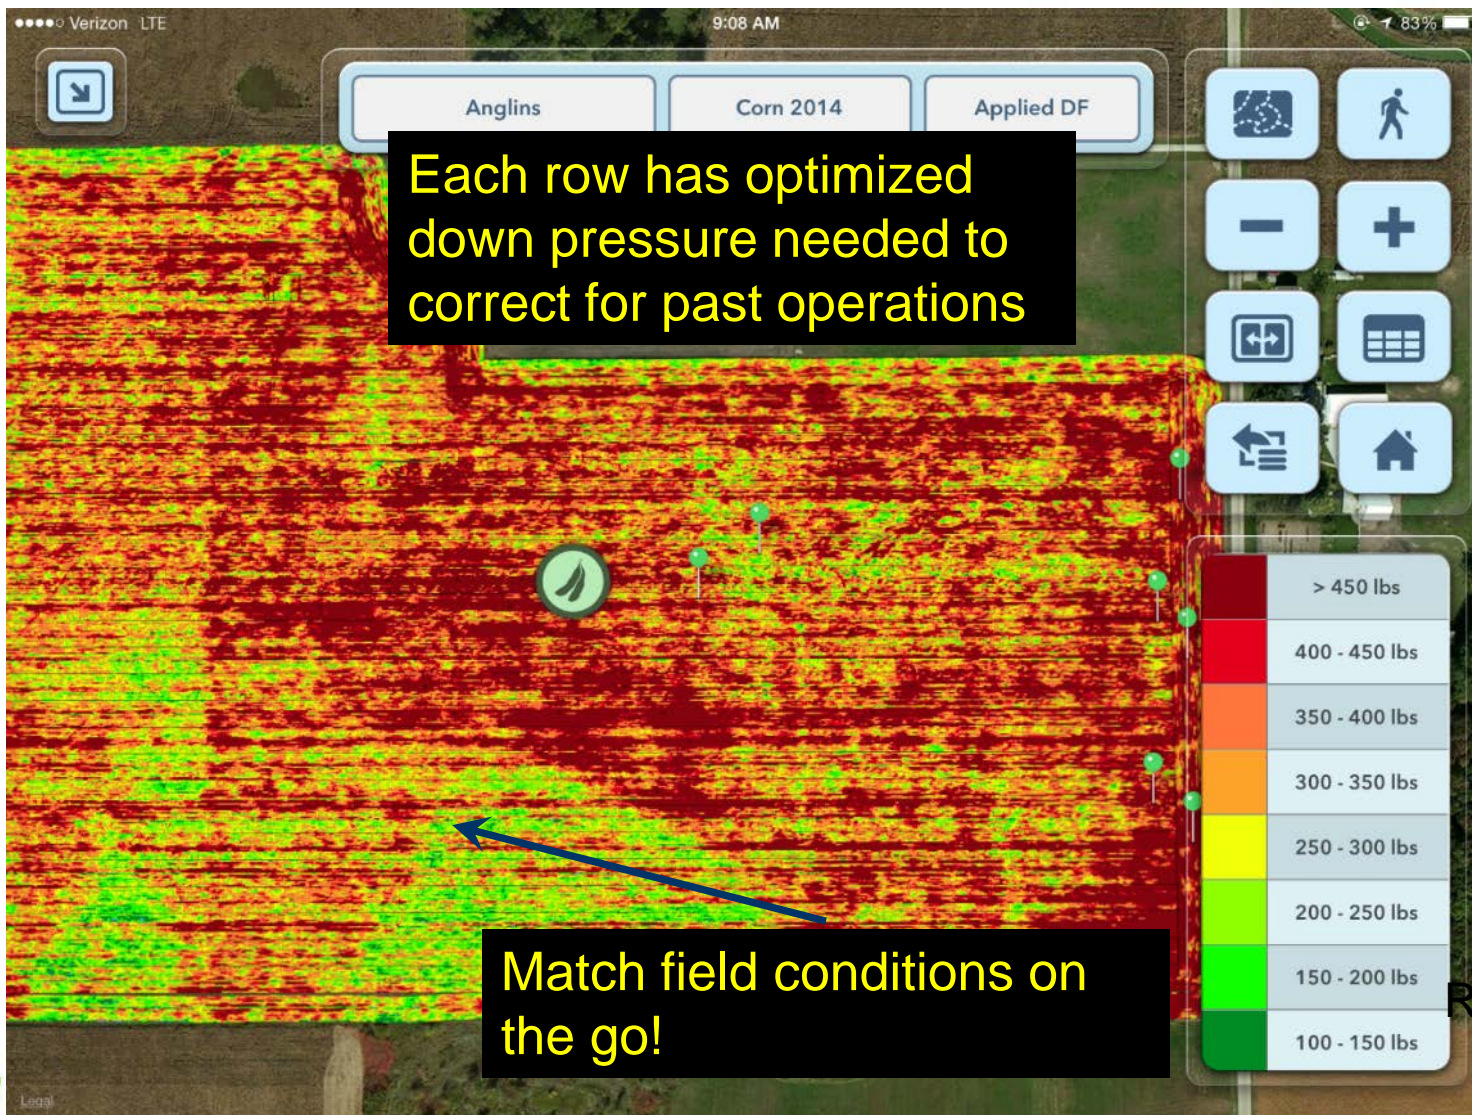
●●●●○ Verizon LTE 9:08 AM 83%

Anglins
Corn 2014
Applied DF

Each row has optimized down pressure needed to correct for past operations

> 450 lbs
400 - 450 lbs
350 - 400 lbs
300 - 350 lbs
250 - 300 lbs
200 - 250 lbs
150 - 200 lbs
100 - 150 lbs

Match field conditions on the go!

Legal